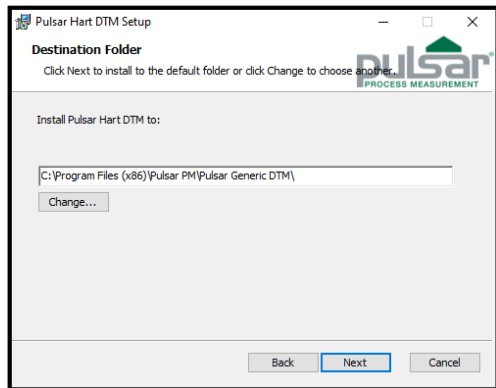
Pulsar Hart DTM Setup

Destination Folder

Click Next to install to the default folder or click Change to choose another.

pulsar®
PROCESS MEASUREMENT

Install Pulsar Hart DTM to:

C:\Program Files (x86)\Pulsar PM\Pulsar Generic DTM\

Change...

Back Next Cancel